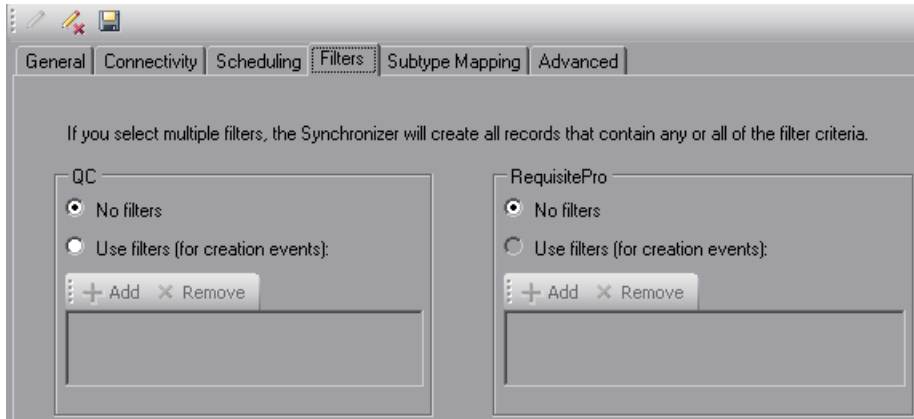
General | Connectivity | Scheduling | Filters | Subtype Mapping | Advanced

If you select multiple filters, the Synchronizer will create all records that contain any or all of the filter criteria.

QC

No filters

Use filters (for creation events):

Add Remove

RequisitePro

No filters

Use filters (for creation events):

Add Remove